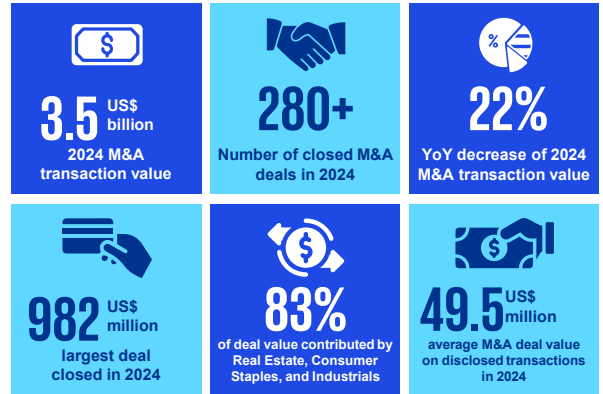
3.5 US$ billion
2024 M&A transaction value

280+
Number of closed M&A deals in 2024

22%
YoY decrease of 2024 M&A transaction value

982 US$ million
largest deal closed in 2024

83%
of deal value contributed by Real Estate, Consumer Staples, and Industrials

49.5 US$ million
average M&A deal value on disclosed transactions in 2024